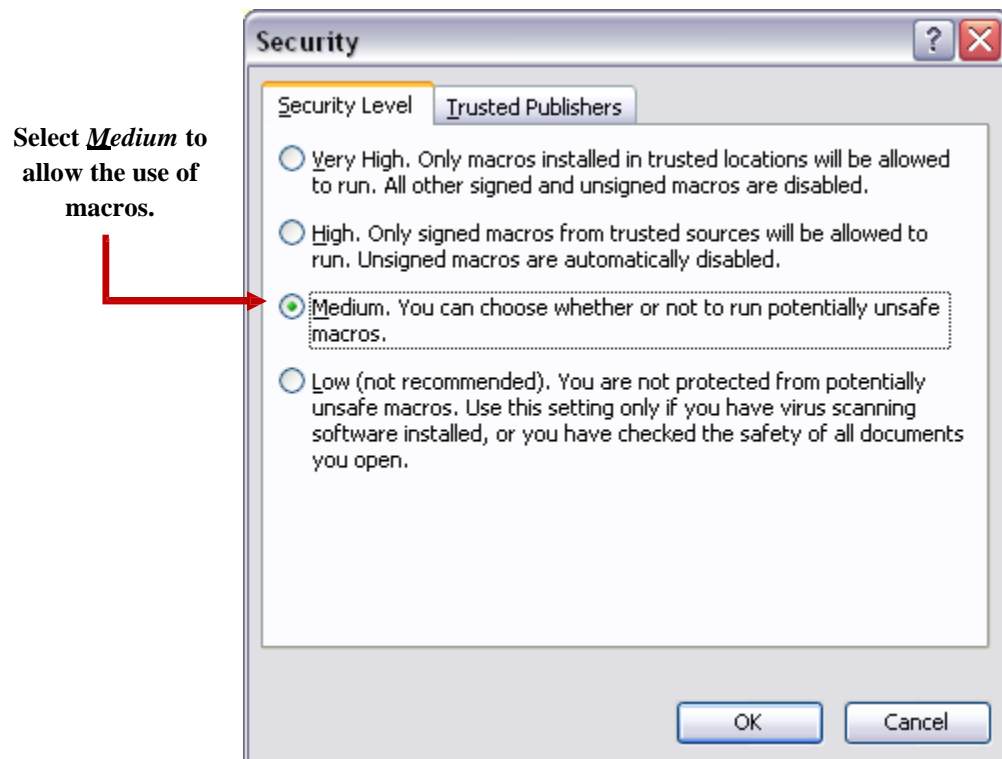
Select *Medium* to allow the use of macros.

Security

?

Security Level

Trusted Publishers

Very High. Only macros installed in trusted locations will be allowed to run. All other signed and unsigned macros are disabled.

High. Only signed macros from trusted sources will be allowed to run. Unsigned macros are automatically disabled.

Medium. You can choose whether or not to run potentially unsafe macros.

Low (not recommended). You are not protected from potentially unsafe macros. Use this setting only if you have virus scanning software installed, or you have checked the safety of all documents you open.

OK

Cancel